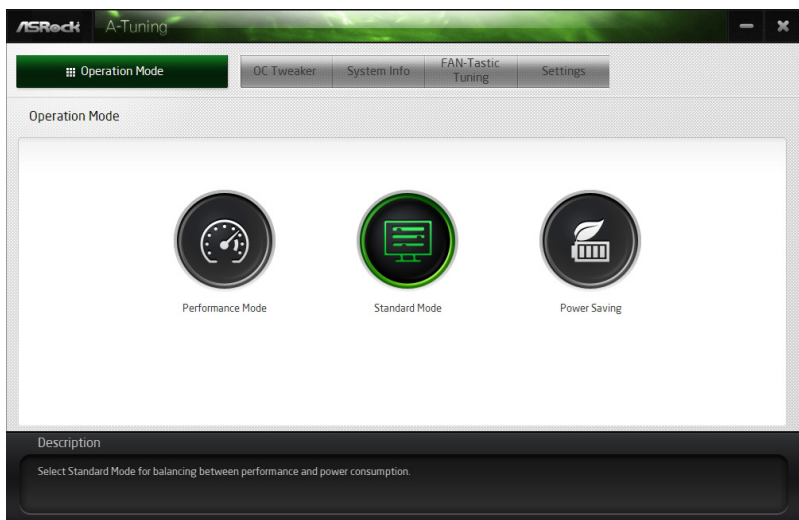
ASRock A-Tuning

Operation Mode

OC Tweaker

System Info

FAN-Tastic Tuning

Settings

Operation Mode

Performance Mode

Standard Mode

Power Saving

Description

Select Standard Mode for balancing between performance and power consumption.